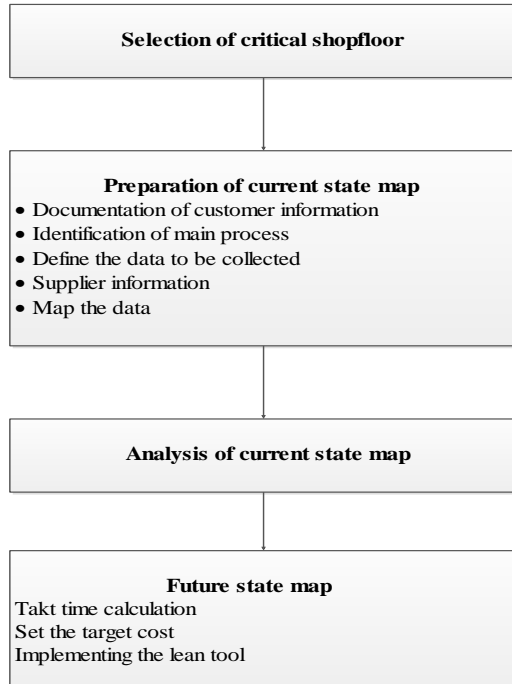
Selection of critical shopfloor

Preparation of current state map
• Documentation of customer information
• Identification of main process
• Define the data to be collected
• Supplier information
• Map the data

Analysis of current state map

Future state map
Takt time calculation
Set the target cost
Implementing the lean tool